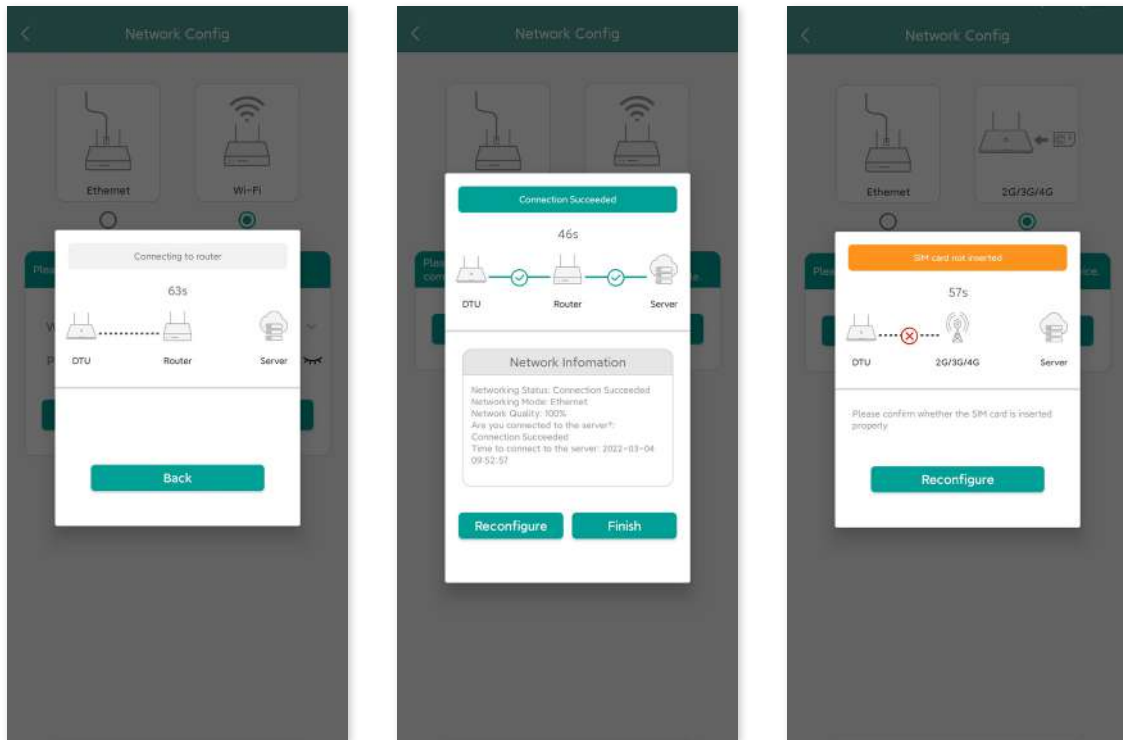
Network Config

Ethernet

Wi-Fi

Connecting to router

63s

DTU

Router

Server

Back

Network Config

Connection Succeeded

46s

DTU

Router

Server

Network Infomation

Networking Status: Connection Succeeded
Networking Mode: Ethernet
Network Quality: 100%
Are you connected to the server?:
Connection Succeeded
Time to connect to the server: 2022-03-04 09:52:57

Reconfigure

Finish

Network Config

Ethernet

2G/3G/4G

SIM card not inserted

57s

DTU

2G/3G/4G

Server

Please confirm whether the SIM card is inserted properly

Reconfigure